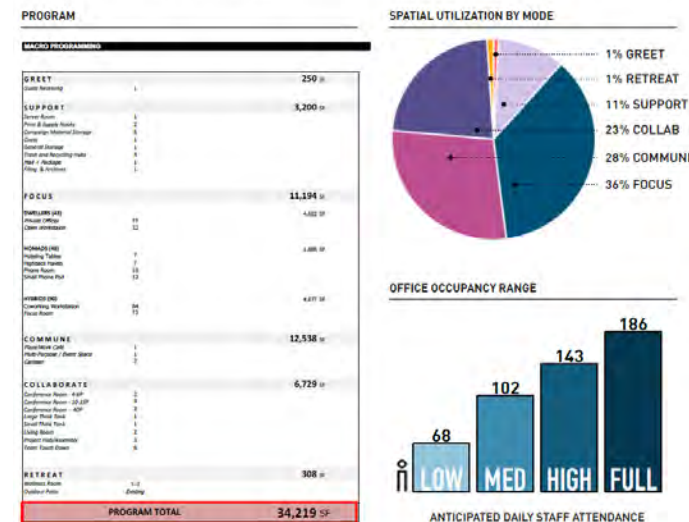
PROGRAM

MACRO PROGRAMMING

GREET 250 SF
Guest Receiving 1

SUPPORT 3,200 SF
Server Room 1
Print & Supply Rooms 2
Campaign Material Storage 1
Coats 1
General Storage 1
Travel and Recording Hubs 4
Mail + Package 1
Filing & Archives 1

FOCUS 11,194 SF

DWELLERS (43) 4,022 SF
Private Offices 11
Open Workstation 32

NOMADS (40) 2,495 SF
Hoteling Tables 7
Huddle Tables 7
Phone Room 13
Small Phone Pod 13

HYBRIDS (90) 4,677 SF
Coworking Workstation 84
Focus Room 15

COMMUNE 12,538 SF
Plaza/Work Cafe 1
Multi-Purpose / Event Space 1
Canteen 2

COLLABORATE 6,729 SF
Conference Room - 4-6P 2
Conference Room - 10-12P 3
Conference Room - 40P 1
Large Think Tank 1
Small Think Tank 1
Living Room 2
Project Hub/Assembly 3
Team Touch Down 6

RETREAT 308 SF
Wellness Room 1-2
Outdoor Patio Existing

PROGRAM TOTAL 34,219 SF

SPATIAL UTILIZATION BY MODE

1% GREET
1% RETREAT
11% SUPPORT
23% COLLAB
28% COMMUNE
36% FOCUS

OFFICE OCCUPANCY RANGE

68 LOW
102 MED
143 HIGH
186 FULL

ANTICIPATED DAILY STAFF ATTENDANCE